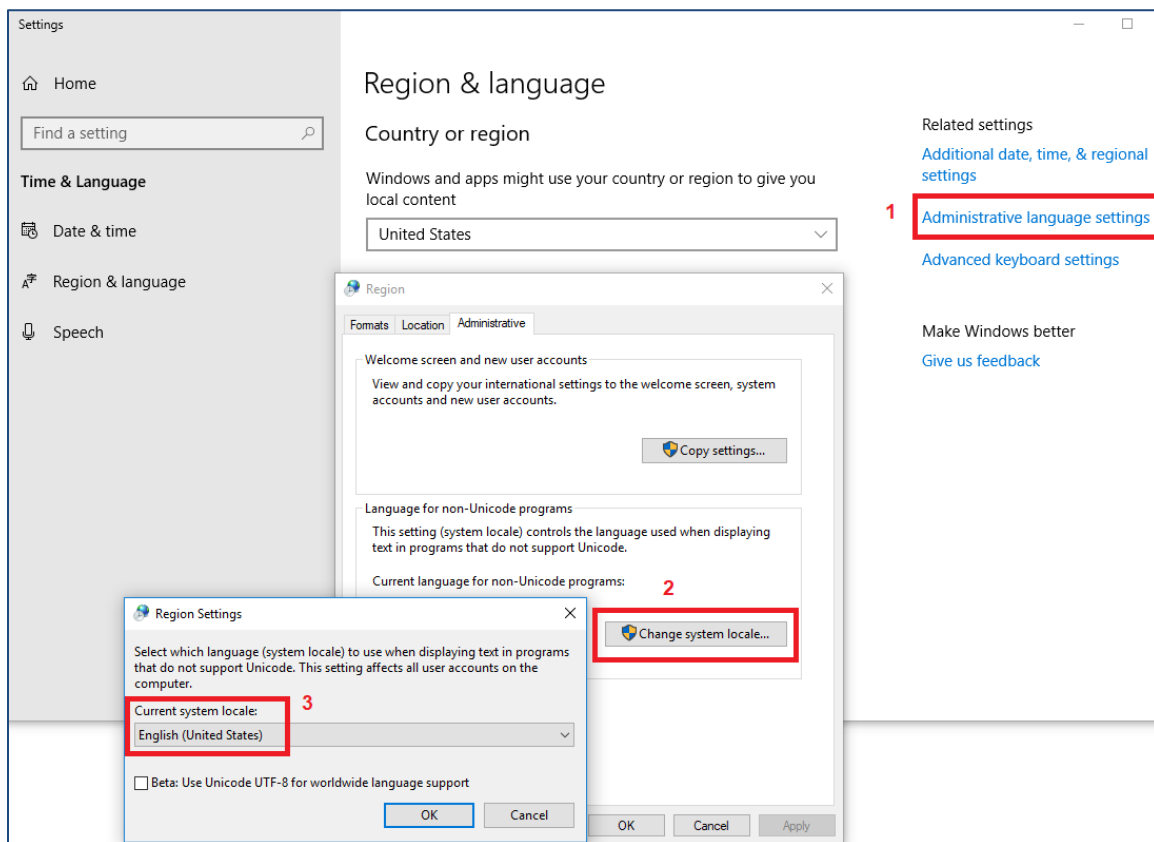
Settings

Home

Find a setting

Time & Language

Date & time

Region & language

Speech

Region & language

Country or region

Windows and apps might use your country or region to give you local content

United States

Related settings

Additional date, time, & regional settings

1

Administrative language settings

Advanced keyboard settings

Make Windows better

Give us feedback

Region

Formats | Location | Administrative

Welcome screen and new user accounts

View and copy your international settings to the welcome screen, system accounts and new user accounts.

Copy settings...

Language for non-Unicode programs

This setting (system locale) controls the language used when displaying text in programs that do not support Unicode.

Current language for non-Unicode programs:

2

Change system locale...

OK | Cancel | Apply

Region Settings

Select which language (system locale) to use when displaying text in programs that do not support Unicode. This setting affects all user accounts on the computer.

3

Current system locale:

English (United States)

Beta: Use Unicode UTF-8 for worldwide language support

OK | Cancel